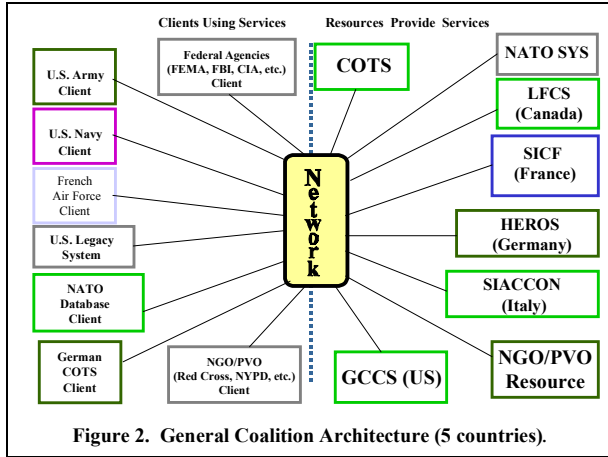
Clients Using Services

Resources Provide Services

U.S. Army Client

Federal Agencies (FEMA, FBI, CIA, etc.) Client

COTS

NATO SYS

LFCS (Canada)

U.S. Navy Client

French Air Force Client

Network

SICF (France)

U.S. Legacy System

HEROS (Germany)

NATO Database Client

SIACCON (Italy)

German COTS Client

NGO/PVO (Red Cross, NYPD, etc.) Client

GCCS (US)

NGO/PVO Resource

Figure 2. General Coalition Architecture (5 countries).